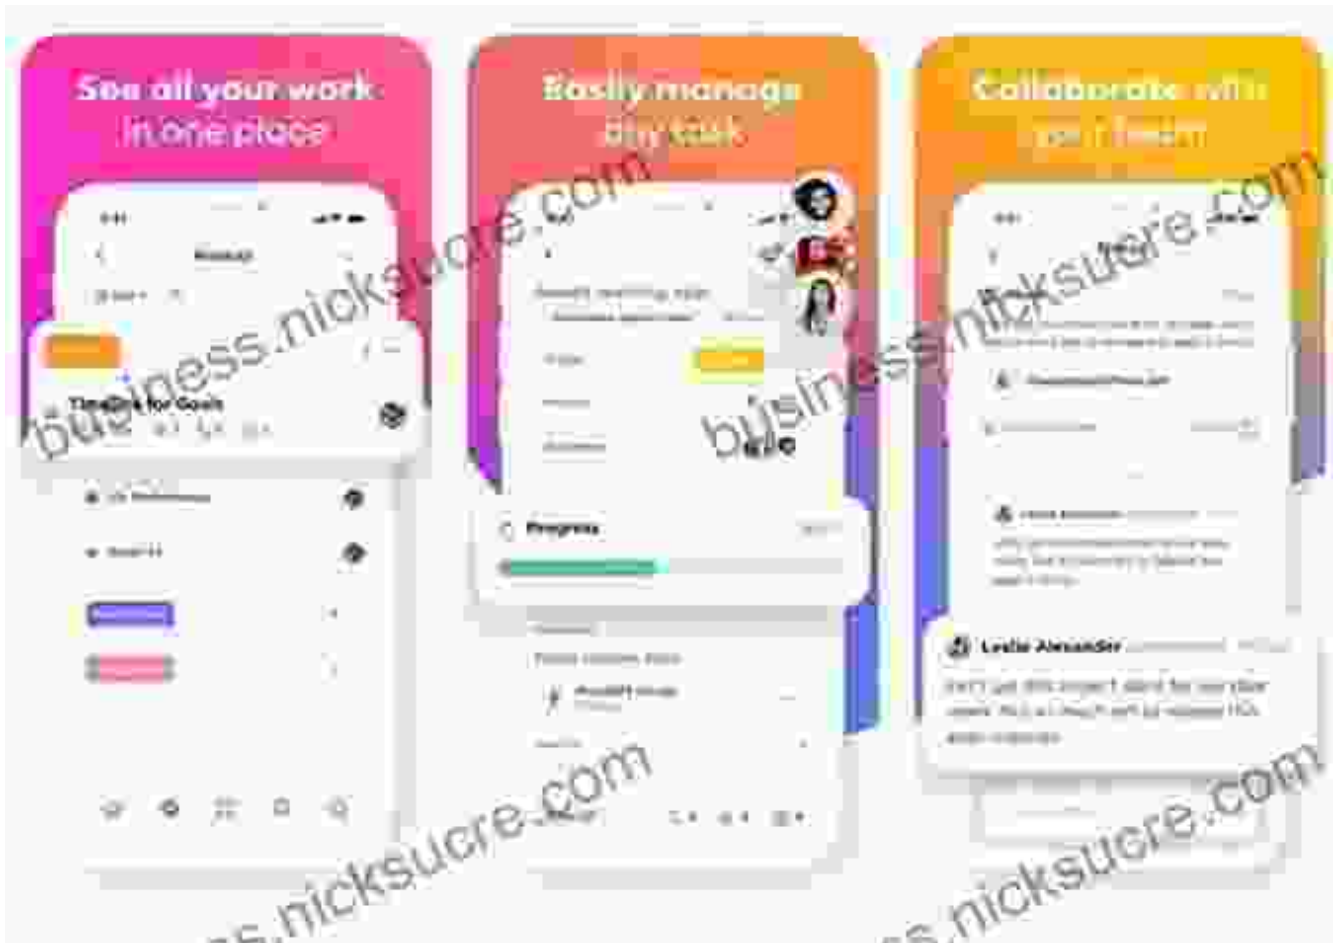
See all your work in one place

Easily manage any task

Collaborate with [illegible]

business.nicksucre.com

Timeline for Goals

Progress

Leslie Alexander

business.nicksucre.com

business.nicksucre.com

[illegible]s.nicksucre.com

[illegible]s.nicksucre.com